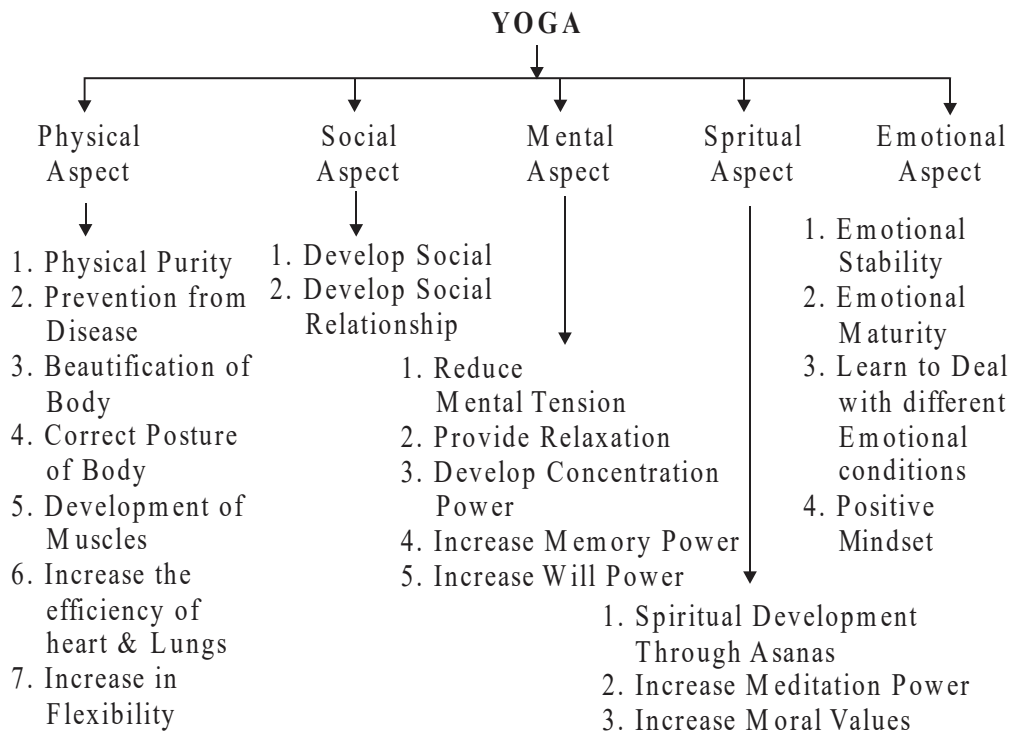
YOGA

Physical Aspect

1. Physical Purity
2. Prevention from Disease
3. Beautification of Body
4. Correct Posture of Body
5. Development of Muscles
6. Increase the efficiency of heart & Lungs
7. Increase in Flexibility

Social Aspect

1. Develop Social
2. Develop Social Relationship

Mental Aspect

1. Reduce Mental Tension
2. Provide Relaxation
3. Develop Concentration Power
4. Increase Memory Power
5. Increase Will Power

Spritual Aspect

1. Spiritual Development Through Asanas
2. Increase Meditation Power
3. Increase Moral Values

Emotional Aspect

1. Emotional Stability
2. Emotional Maturity
3. Learn to Deal with different Emotional conditions
4. Positive Mindset